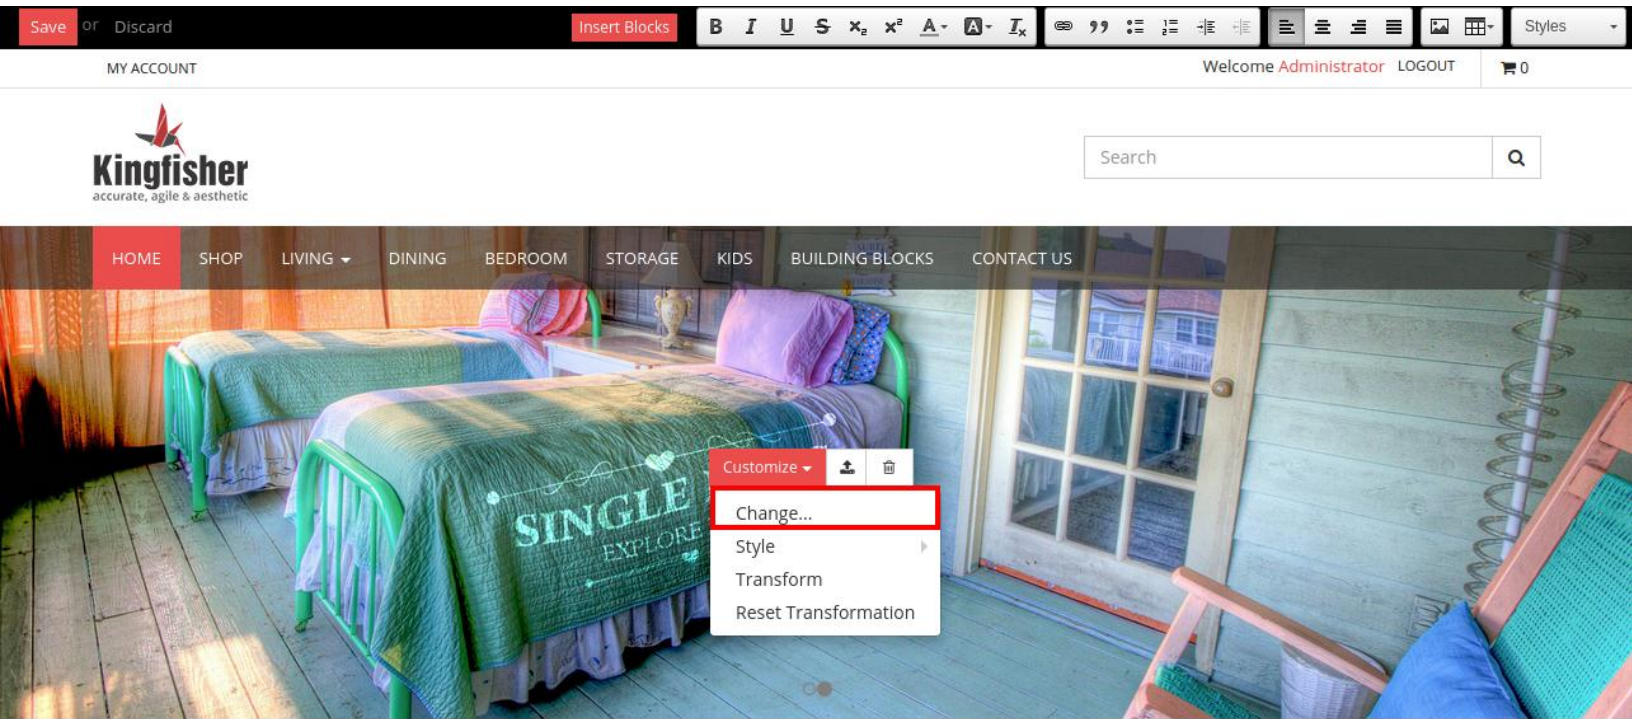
Save or Discard

Insert Blocks

B I U S $x_2$ $x^2$ A A $I_x$

Styles

MY ACCOUNT

Welcome Administrator LOGOUT 0

Kingfisher
accurate, agile & aesthetic

Search

HOME SHOP LIVING DINING BEDROOM STORAGE KIDS BUILDING BLOCKS CONTACT US

SINGLE
EXPLORE

Customize

Change...
Style
Transform
Reset Transformation